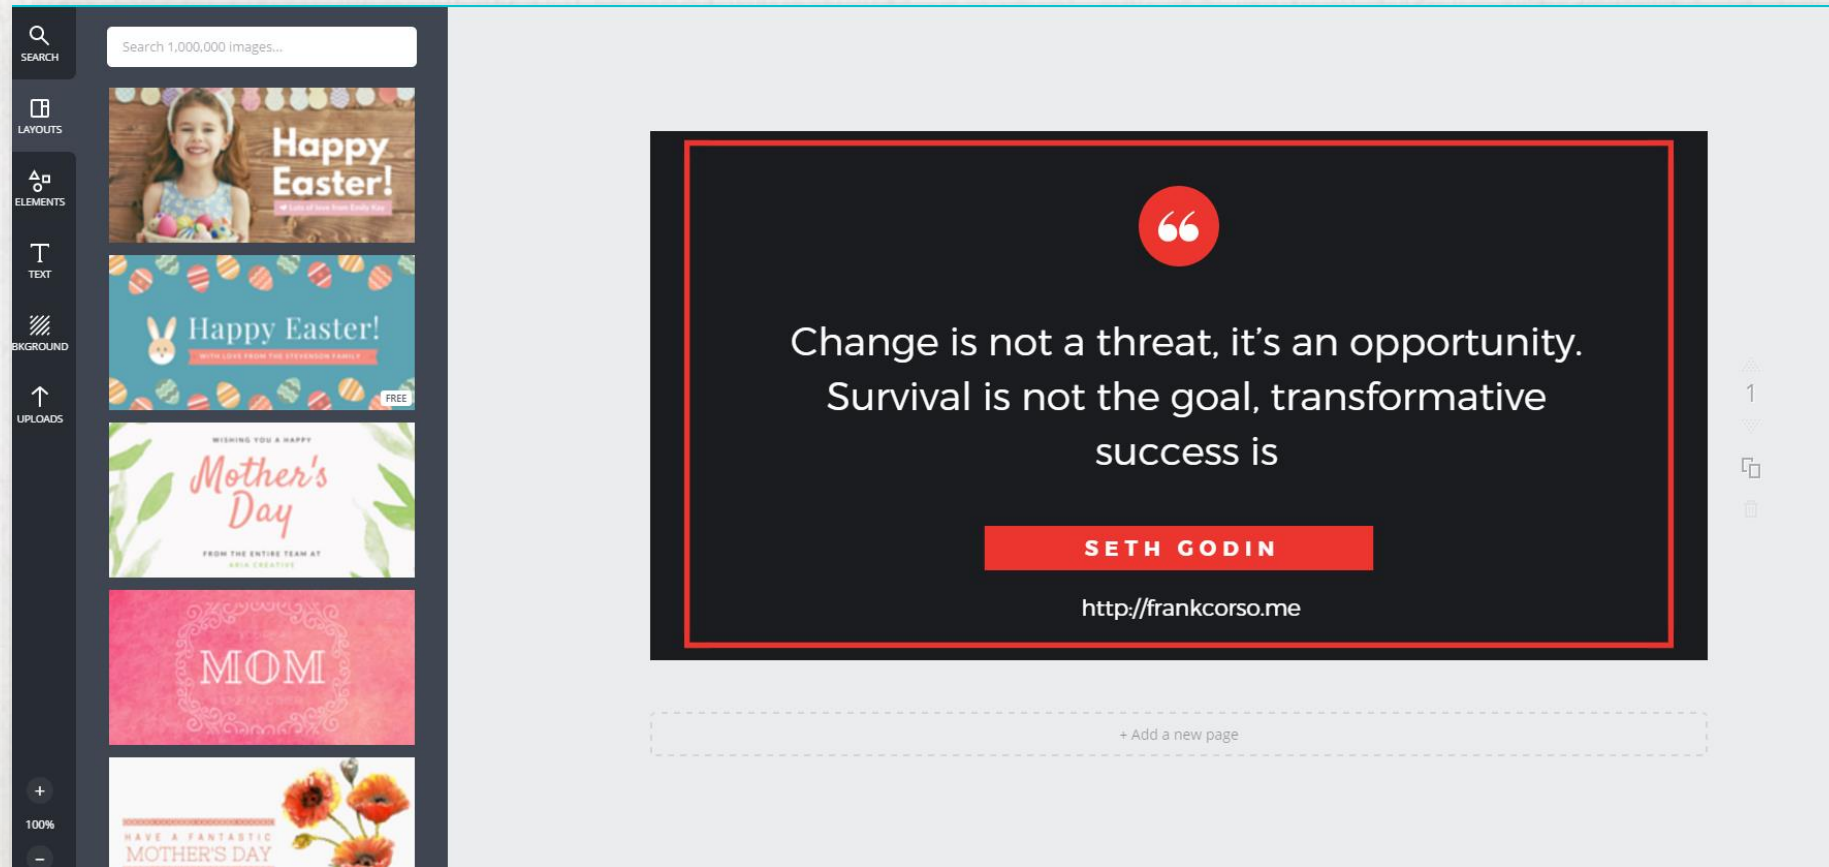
SEARCH

LAYOUTS

ELEMENTS

TEXT

BKGROUND

UPLOADS

+

100%

−

Search 1,000,000 images...

Happy Easter!

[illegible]

Happy Easter!

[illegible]

FREE

WISHING YOU A HAPPY

Mother's Day

FROM THE ENTIRE TEAM AT

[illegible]

MOM

HAVE A FANTASTIC

MOTHER'S DAY

66

Change is not a threat, it's an opportunity. Survival is not the goal, transformative success is

SETH GODIN

http://frankcorso.me

1

+ Add a new page